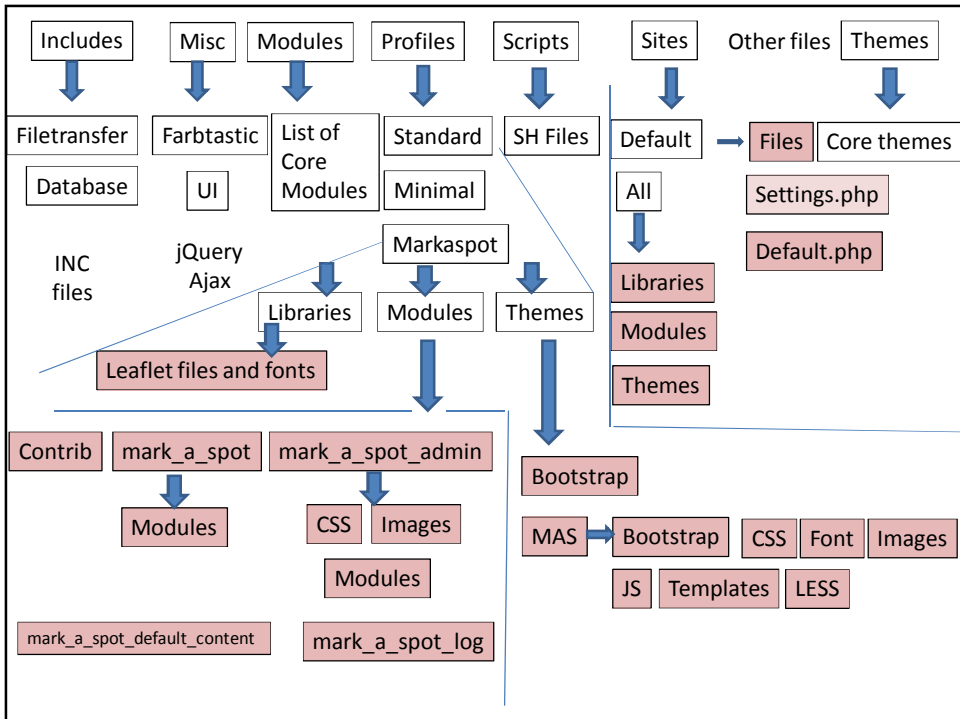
Includes

Filetransfer

Database

INC files

Misc

Farbtastic

UI

jQuery Ajax

Modules

List of Core Modules

Profiles

Standard

Minimal

Markaspot

Libraries

Leaflet files and fonts

Modules

Themes

Scripts

SH Files

Sites

Default

All

Libraries

Modules

Themes

Other files

Files

Settings.php

Default.php

Themes

Core themes

Contrib

mark_a_spot

Modules

mark_a_spot_admin

CSS

Images

Modules

mark_a_spot_default_content

mark_a_spot_log

Bootstrap

MAS

Bootstrap

CSS

Font

Images

JS

Templates

LESS